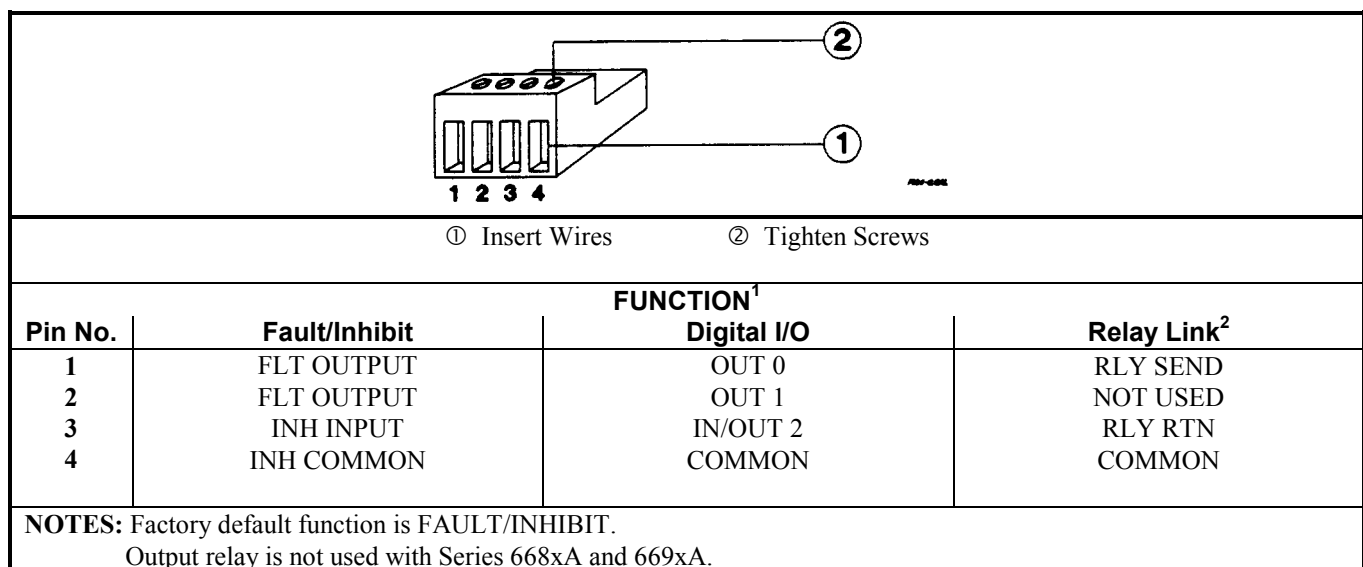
2

1

1 2 3 4

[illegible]

① Insert Wires ② Tighten Screws

FUNCTION$^1$

| Pin No. | Fault/Inhibit | Digital I/O | Relay Link$^2$ |
|---|---|---|---|
| 1 | FLT OUTPUT | OUT 0 | RLY SEND |
| 2 | FLT OUTPUT | OUT 1 | NOT USED |
| 3 | INH INPUT | IN/OUT 2 | RLY RTN |
| 4 | INH COMMON | COMMON | COMMON |

NOTES: Factory default function is FAULT/INHIBIT.
Output relay is not used with Series 668xA and 669xA.